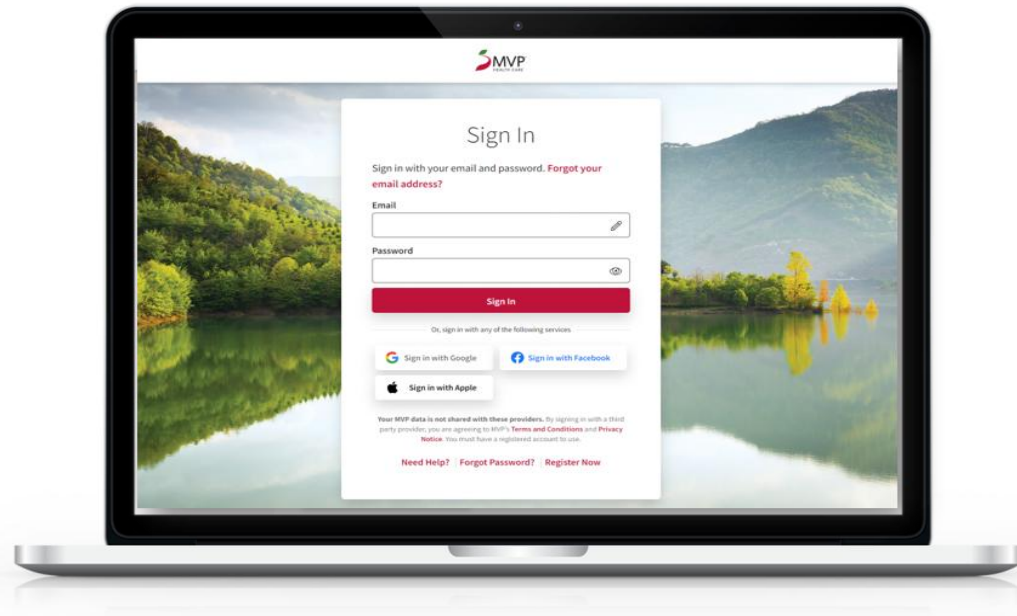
MVP
HEALTH CARE

Sign In

Sign in with your email and password. Forgot your email address?

Email

Password

Sign In

Or, sign in with any of the following services

Sign in with Google

Sign in with Facebook

Sign in with Apple

Your MVP data is not shared with these providers. By signing in with a third party provider, you are agreeing to MVP's Terms and Conditions and Privacy Notice. You must have a registered account to use.

Need Help? | Forgot Password? | Register Now